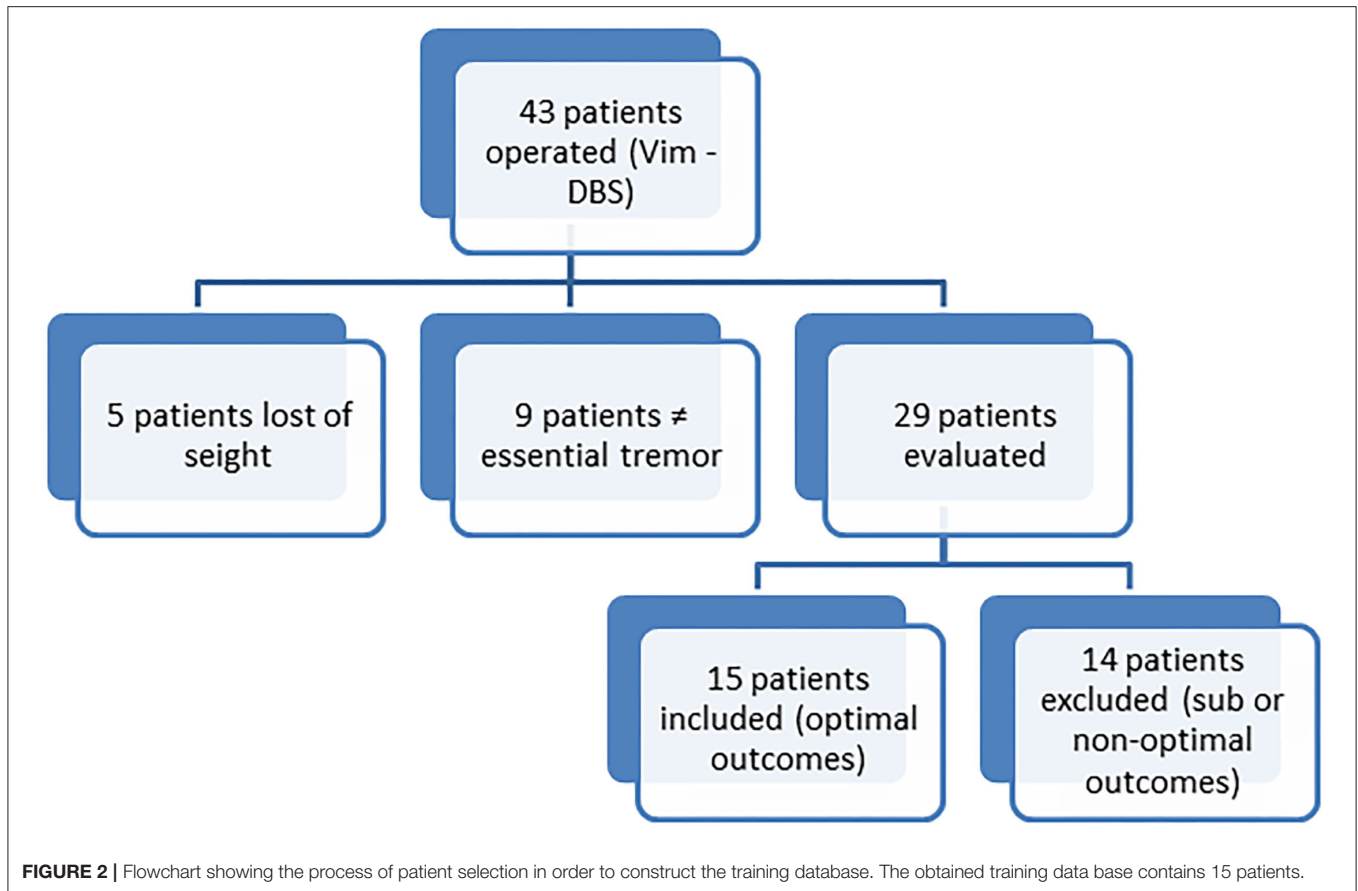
43 patients operated (Vim - DBS)

5 patients lost of seight

9 patients ≠ essential tremor

29 patients evaluated

15 patients included (optimal outcomes)

14 patients excluded (sub or non-optimal outcomes)

**FIGURE 2 |** Flowchart showing the process of patient selection in order to construct the training database. The obtained training data base contains 15 patients.